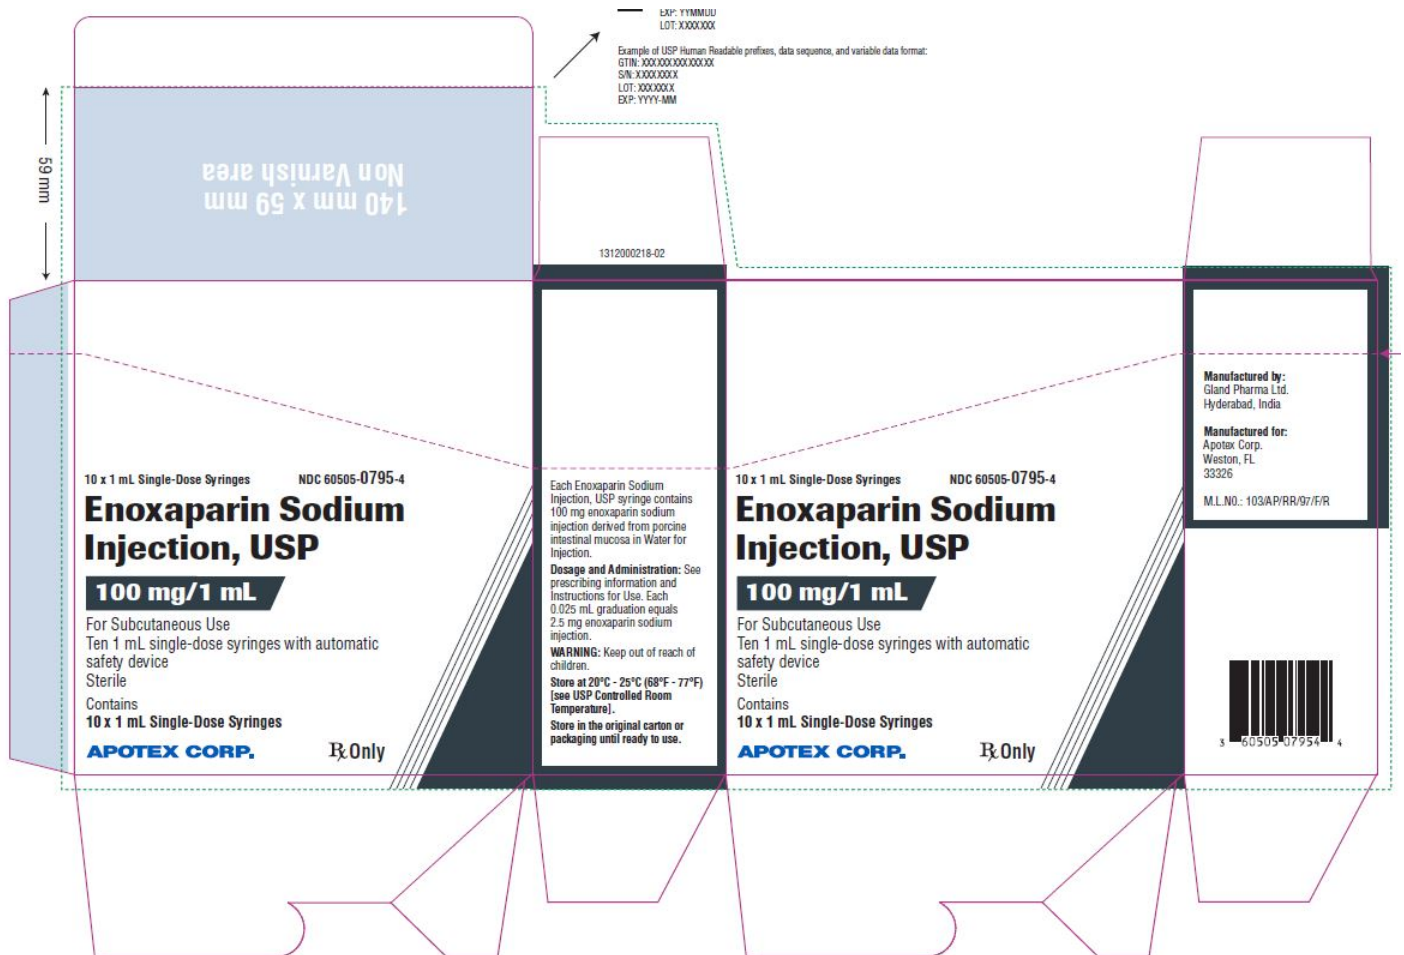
EXP: YYMMDD
LOT: XXXXXXX

Example of USP Human Readable prefixes, data sequence, and variable data format:
GTIN: XXXXXXXXXXXXXX
S/N: XXXXXXXX
LOT: XXXXXXX
EXP: YYYY-MM

59 mm

Non Varnish area
140 mm x 59 mm

1312000218-02

10 x 1 mL Single-Dose Syringes NDC 60505-0795-4
Enoxaparin Sodium Injection, USP
100 mg/1 mL
For Subcutaneous Use
Ten 1 mL single-dose syringes with automatic safety device
Sterile
Contains
10 x 1 mL Single-Dose Syringes
APOTEX CORP. ℞ Only

Each Enoxaparin Sodium Injection, USP syringe contains 100 mg enoxaparin sodium injection derived from porcine intestinal mucosa in Water for Injection.
Dosage and Administration: See prescribing information and Instructions for Use. Each 0.025 mL graduation equals 2.5 mg enoxaparin sodium injection.
WARNING: Keep out of reach of children.
Store at 20°C - 25°C (68°F - 77°F) [see USP Controlled Room Temperature].
Store in the original carton or packaging until ready to use.

10 x 1 mL Single-Dose Syringes NDC 60505-0795-4
Enoxaparin Sodium Injection, USP
100 mg/1 mL
For Subcutaneous Use
Ten 1 mL single-dose syringes with automatic safety device
Sterile
Contains
10 x 1 mL Single-Dose Syringes
APOTEX CORP. ℞ Only

Manufactured by:
Gland Pharma Ltd.
Hyderabad, India

Manufactured for:
Apotex Corp.
Weston, FL
33326

M.L.NO.: 103/AP/RR/97/F/R

3 60505 07954 4